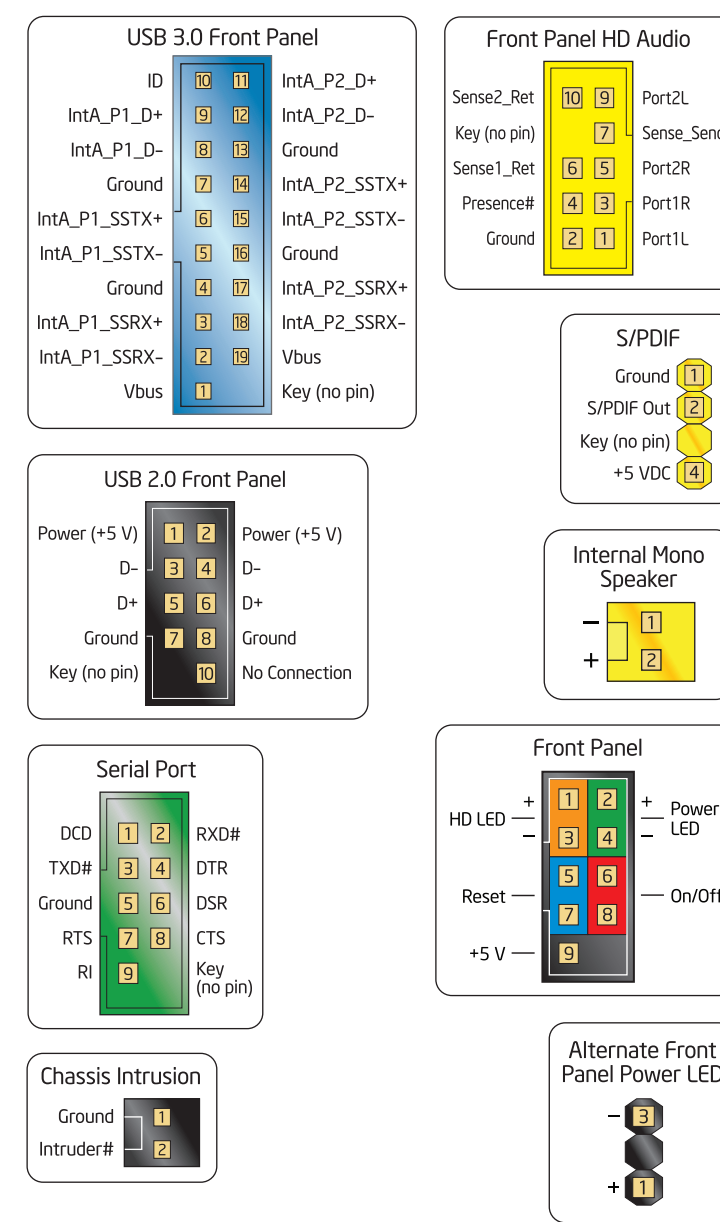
USB 3.0 Front Panel

| | | | |
|---|---|---|---|
| ID | 10 | 11 | IntA_P2_D+ |
| IntA_P1_D+ | 9 | 12 | IntA_P2_D- |
| IntA_P1_D- | 8 | 13 | Ground |
| Ground | 7 | 14 | IntA_P2_SSTX+ |
| IntA_P1_SSTX+ | 6 | 15 | IntA_P2_SSTX- |
| IntA_P1_SSTX- | 5 | 16 | Ground |
| Ground | 4 | 17 | IntA_P2_SSRX+ |
| IntA_P1_SSRX+ | 3 | 18 | IntA_P2_SSRX- |
| IntA_P1_SSRX- | 2 | 19 | Vbus |
| Vbus | 1 | | Key (no pin) |

USB 2.0 Front Panel

| | | | |
|---|---|---|---|
| Power (+5 V) | 1 | 2 | Power (+5 V) |
| D- | 3 | 4 | D- |
| D+ | 5 | 6 | D+ |
| Ground | 7 | 8 | Ground |
| Key (no pin) | | 10 | No Connection |

Serial Port

| | | | |
|---|---|---|---|
| DCD | 1 | 2 | RXD# |
| TXD# | 3 | 4 | DTR |
| Ground | 5 | 6 | DSR |
| RTS | 7 | 8 | CTS |
| RI | 9 | | Key (no pin) |

Chassis Intrusion

Ground 1
Intruder# 2

Front Panel HD Audio

| | | | |
|---|---|---|---|
| Sense2_Ret | 10 | 9 | Port2L |
| Key (no pin) | | 7 | Sense_Send |
| Sense1_Ret | 6 | 5 | Port2R |
| Presence# | 4 | 3 | Port1R |
| Ground | 2 | 1 | Port1L |

S/PDIF

Ground 1
S/PDIF Out 2
Key (no pin)
+5 VDC 4

Internal Mono Speaker

– 1
+ 2

Front Panel

HD LED + 1 2 + Power LED
– 3 4 –
Reset 5 6 On/Off
7 8
+5 V 9

Alternate Front Panel Power LED

– 3
+ 1